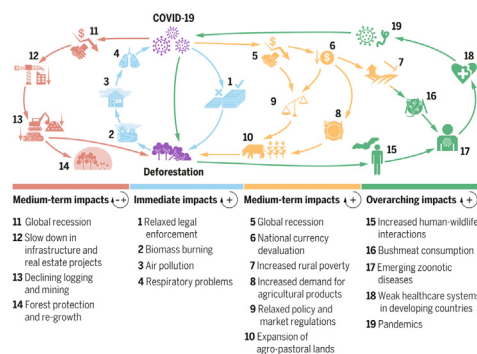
COVID-19

11
12
4
3
1
2
13
14
Deforestation
5
6
7
9
8
10
19
18
16
15
17

Medium-term impacts (– +)

11 Global recession
12 Slow down in infrastructure and real estate projects
13 Declining logging and mining
14 Forest protection and re-growth

Immediate impacts (+)

1 Relaxed legal enforcement
2 Biomass burning
3 Air pollution
4 Respiratory problems

Medium-term impacts (+)

5 Global recession
6 National currency devaluation
7 Increased rural poverty
8 Increased demand for agricultural products
9 Relaxed policy and market regulations
10 Expansion of agro-pastoral lands

Overarching impacts (+)

15 Increased human-wildlife interactions
16 Bushmeat consumption
17 Emerging zoonotic diseases
18 Weak healthcare systems in developing countries
19 Pandemics